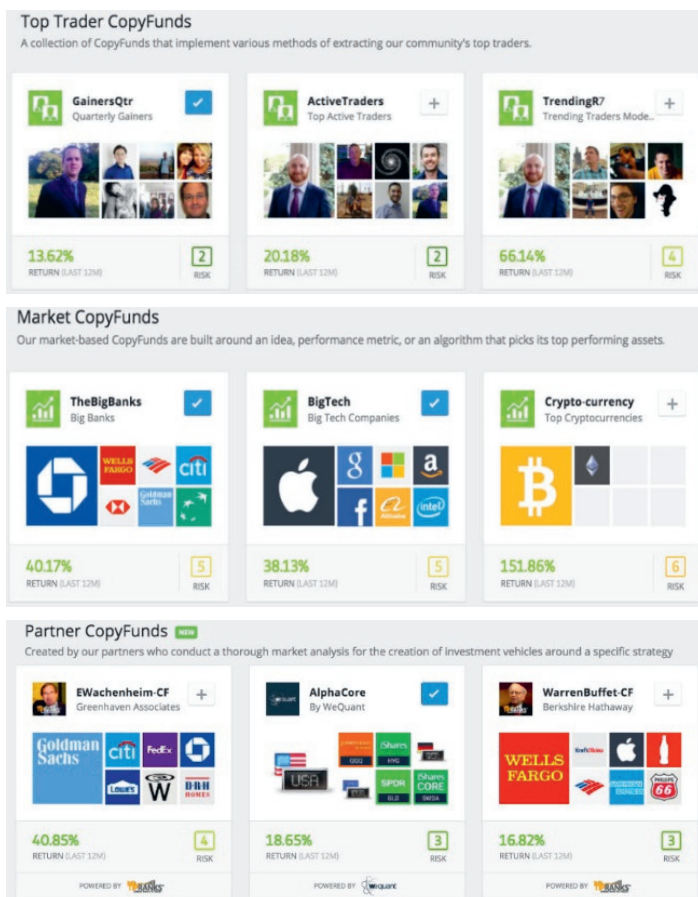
Top Trader CopyFunds

A collection of CopyFunds that implement various methods of extracting our community's top traders.

GainersQtr
Quarterly Gainers

13.62%
RETURN (LAST 12M)
2
RISK

ActiveTraders
Top Active Traders

20.18%
RETURN (LAST 12M)
2
RISK

TrendingR7
Trending Traders Mode...

66.14%
RETURN (LAST 12M)
4
RISK

Market CopyFunds

Our market-based CopyFunds are built around an idea, performance metric, or an algorithm that picks its top performing assets.

TheBigBanks
Big Banks

WELLS FARGO
citi
Goldman Sachs

40.17%
RETURN (LAST 12M)
5
RISK

BigTech
Big Tech Companies

g
a
f
Alibaba
intel

38.13%
RETURN (LAST 12M)
5
RISK

Crypto-currency
Top Cryptocurrencies

151.86%
RETURN (LAST 12M)
6
RISK

Partner CopyFunds NEW

Created by our partners who conduct a thorough market analysis for the creation of investment vehicles around a specific strategy

EWachenheim-CF
Greenhaven Associates

Goldman Sachs
citi
FedEx
LOWE'S
W
D.R.HORTON

40.85%
RETURN (LAST 12M)
4
RISK

POWERED BY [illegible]

AlphaCore
By WeQuant

USA
iShares
SPDR
iShares CORE

18.65%
RETURN (LAST 12M)
3
RISK

POWERED BY wequant

WarrenBuffet-CF
Berkshire Hathaway

WELLS FARGO
66

16.82%
RETURN (LAST 12M)
3
RISK

POWERED BY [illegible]